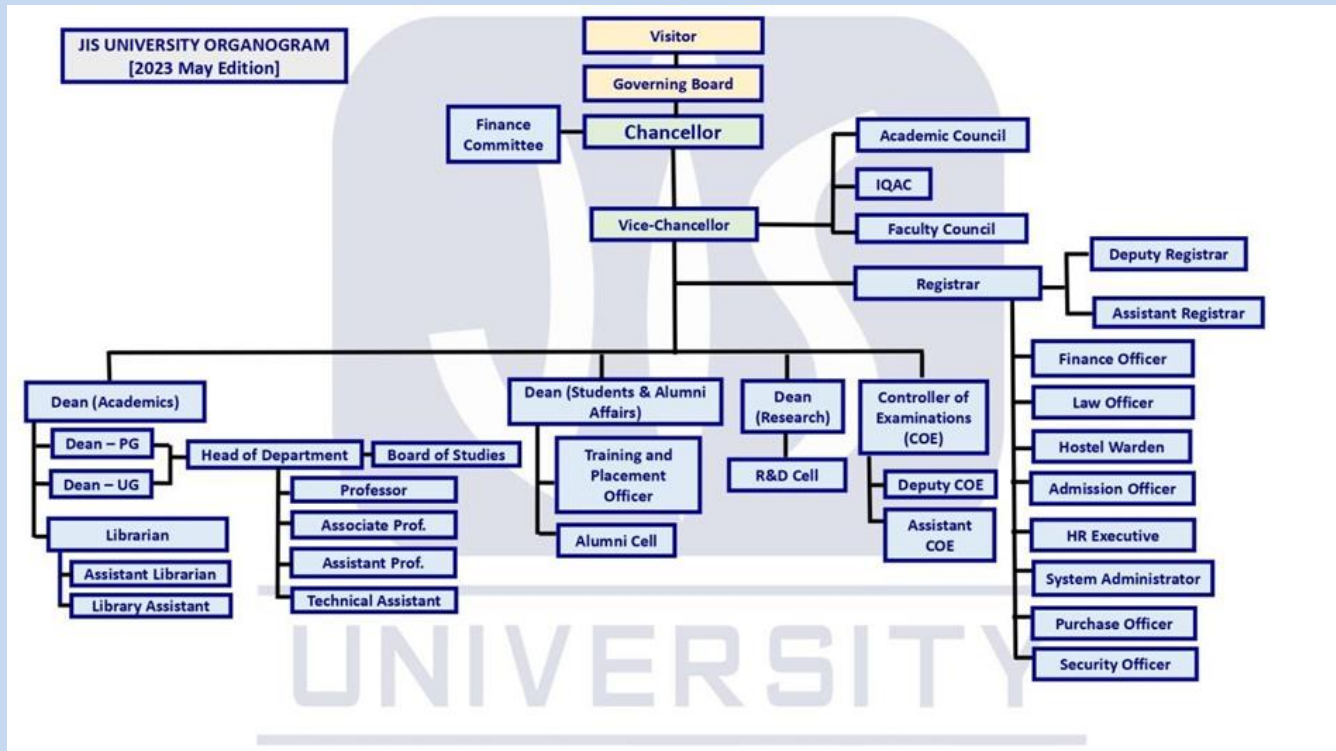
JIS UNIVERSITY ORGANOGRAM
[2023 May Edition]

Visitor

Governing Board

Finance Committee

Chancellor

Academic Council

IQAC

Vice-Chancellor

Faculty Council

Deputy Registrar

Registrar

Assistant Registrar

Finance Officer

Dean (Academics)

Dean (Students & Alumni Affairs)

Dean (Research)

Controller of Examinations (COE)

Law Officer

Dean – PG

Head of Department

Board of Studies

Training and Placement Officer

R&D Cell

Hostel Warden

Dean – UG

Professor

Deputy COE

Admission Officer

Associate Prof.

Assistant COE

Librarian

Alumni Cell

HR Executive

Assistant Prof.

Assistant Librarian

System Administrator

Library Assistant

Technical Assistant

Purchase Officer

Security Officer

UNIVERSITY